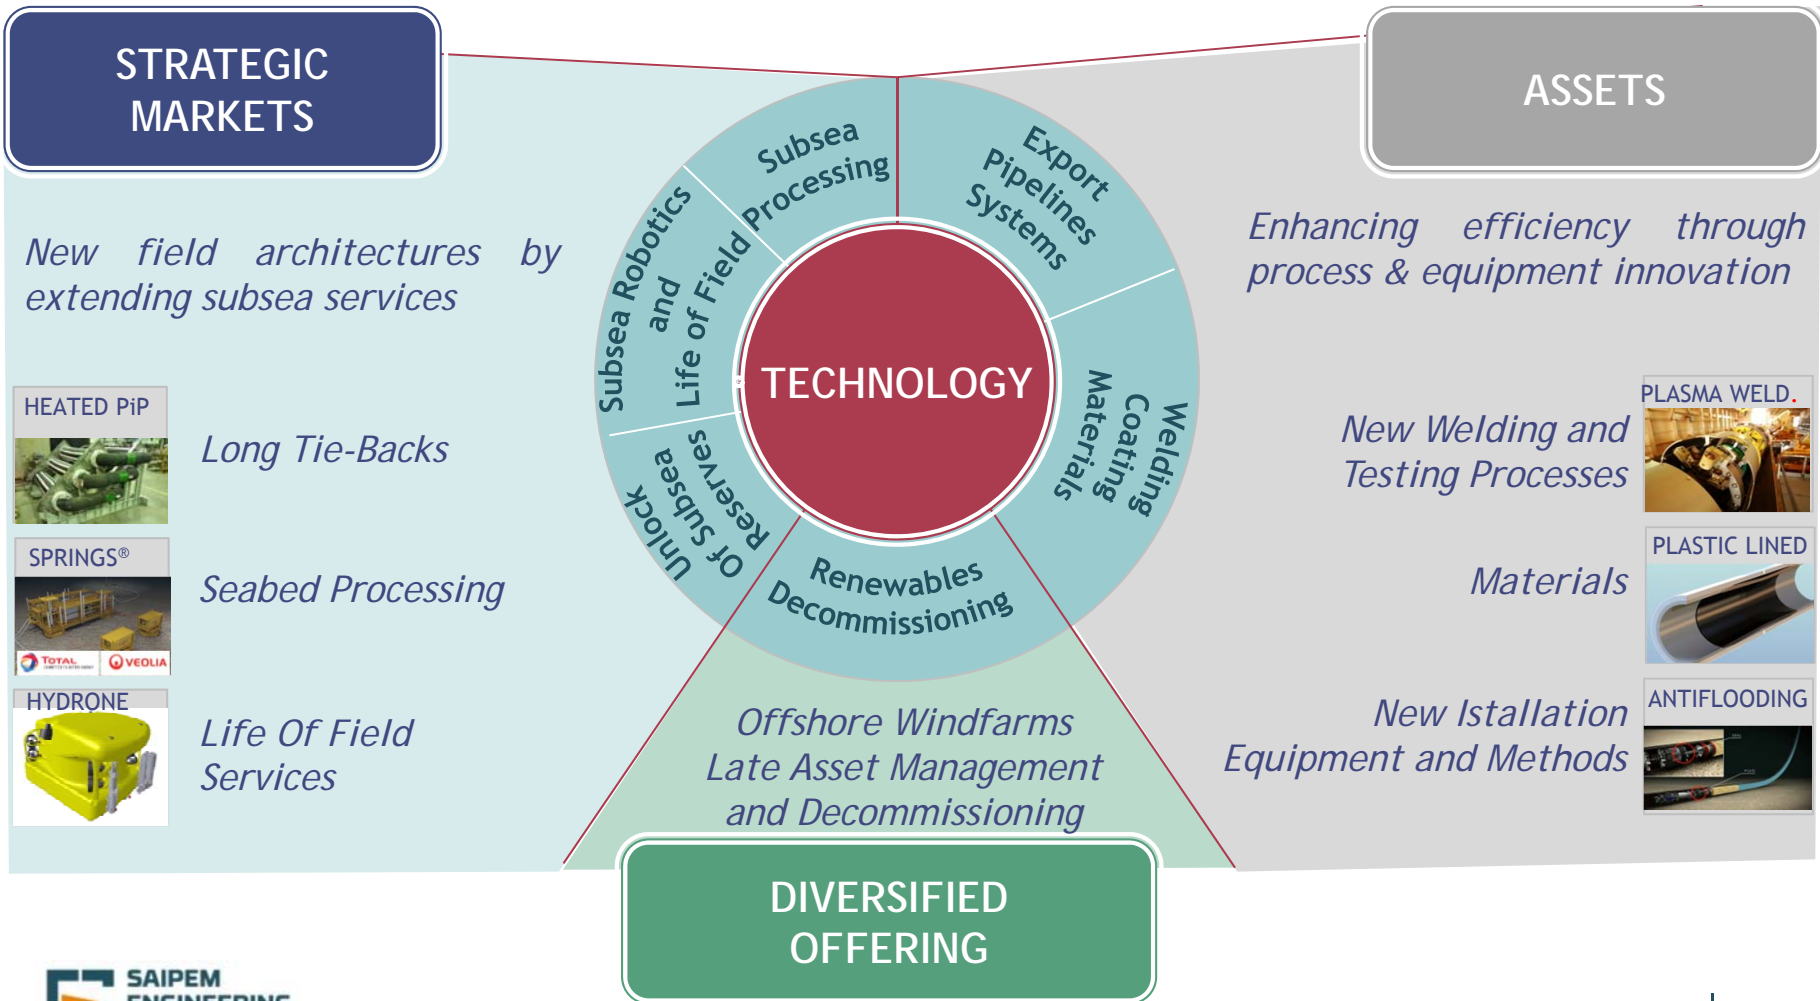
STRATEGIC MARKETS

ASSETS

New field architectures by extending subsea services

HEATED PiP

Long Tie-Backs

SPRINGS®

TOTAL VEOLIA

Seabed Processing

HYDRONE

Life Of Field Services

Subsea Processing

Export Pipelines Systems

Subsea Robotics and Life of Field

TECHNOLOGY

Welding Coating Materials

Unlock Of Subsea Reserves

Renewables Decommissioning

Enhancing efficiency through process & equipment innovation

PLASMA WELD.

New Welding and Testing Processes

PLASTIC LINED

Materials

ANTIFLOODING

New Istallation Equipment and Methods

Offshore Windfarms Late Asset Management and Decommissioning

DIVERSIFIED OFFERING

SAIPEM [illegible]